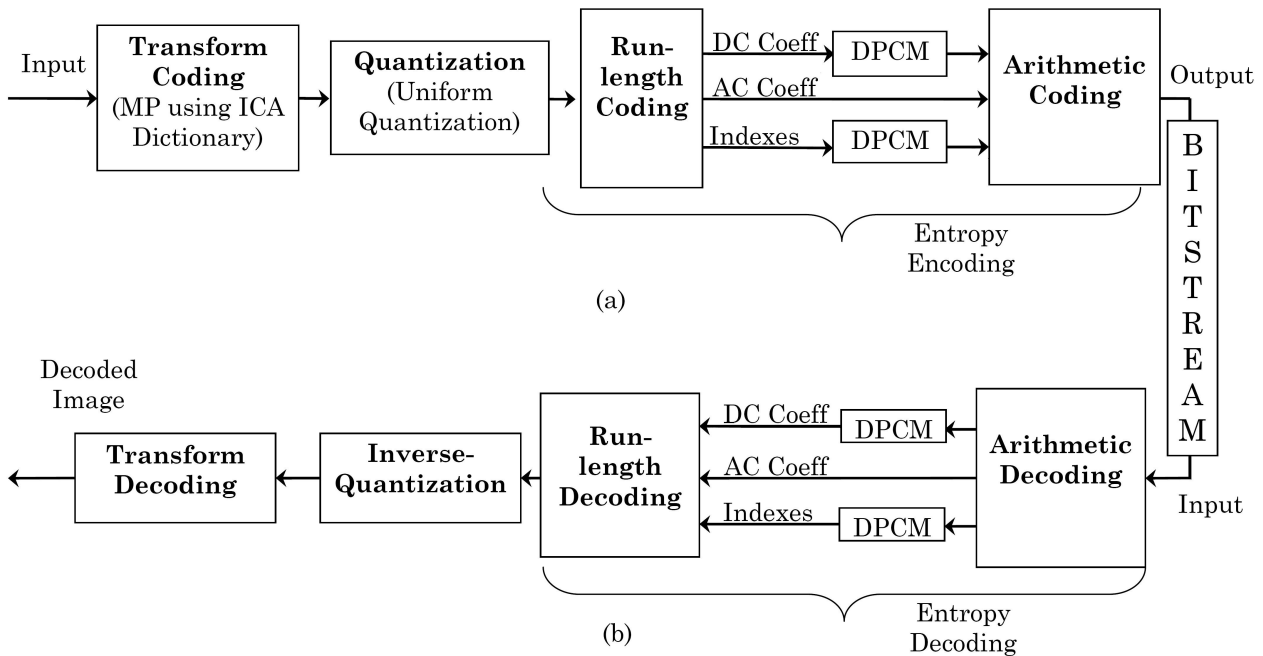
Input

**Transform Coding** (MP using ICA Dictionary)

**Quantization** (Uniform Quantization)

**Run-length Coding**

DC Coeff

DPCM

AC Coeff

Indexes

DPCM

**Arithmetic Coding**

Output

Entropy Encoding

(a)

B I T S T R E A M

Decoded Image

**Transform Decoding**

**Inverse-Quantization**

**Run-length Decoding**

DC Coeff

DPCM

AC Coeff

Indexes

DPCM

**Arithmetic Decoding**

Input

Entropy Decoding

(b)